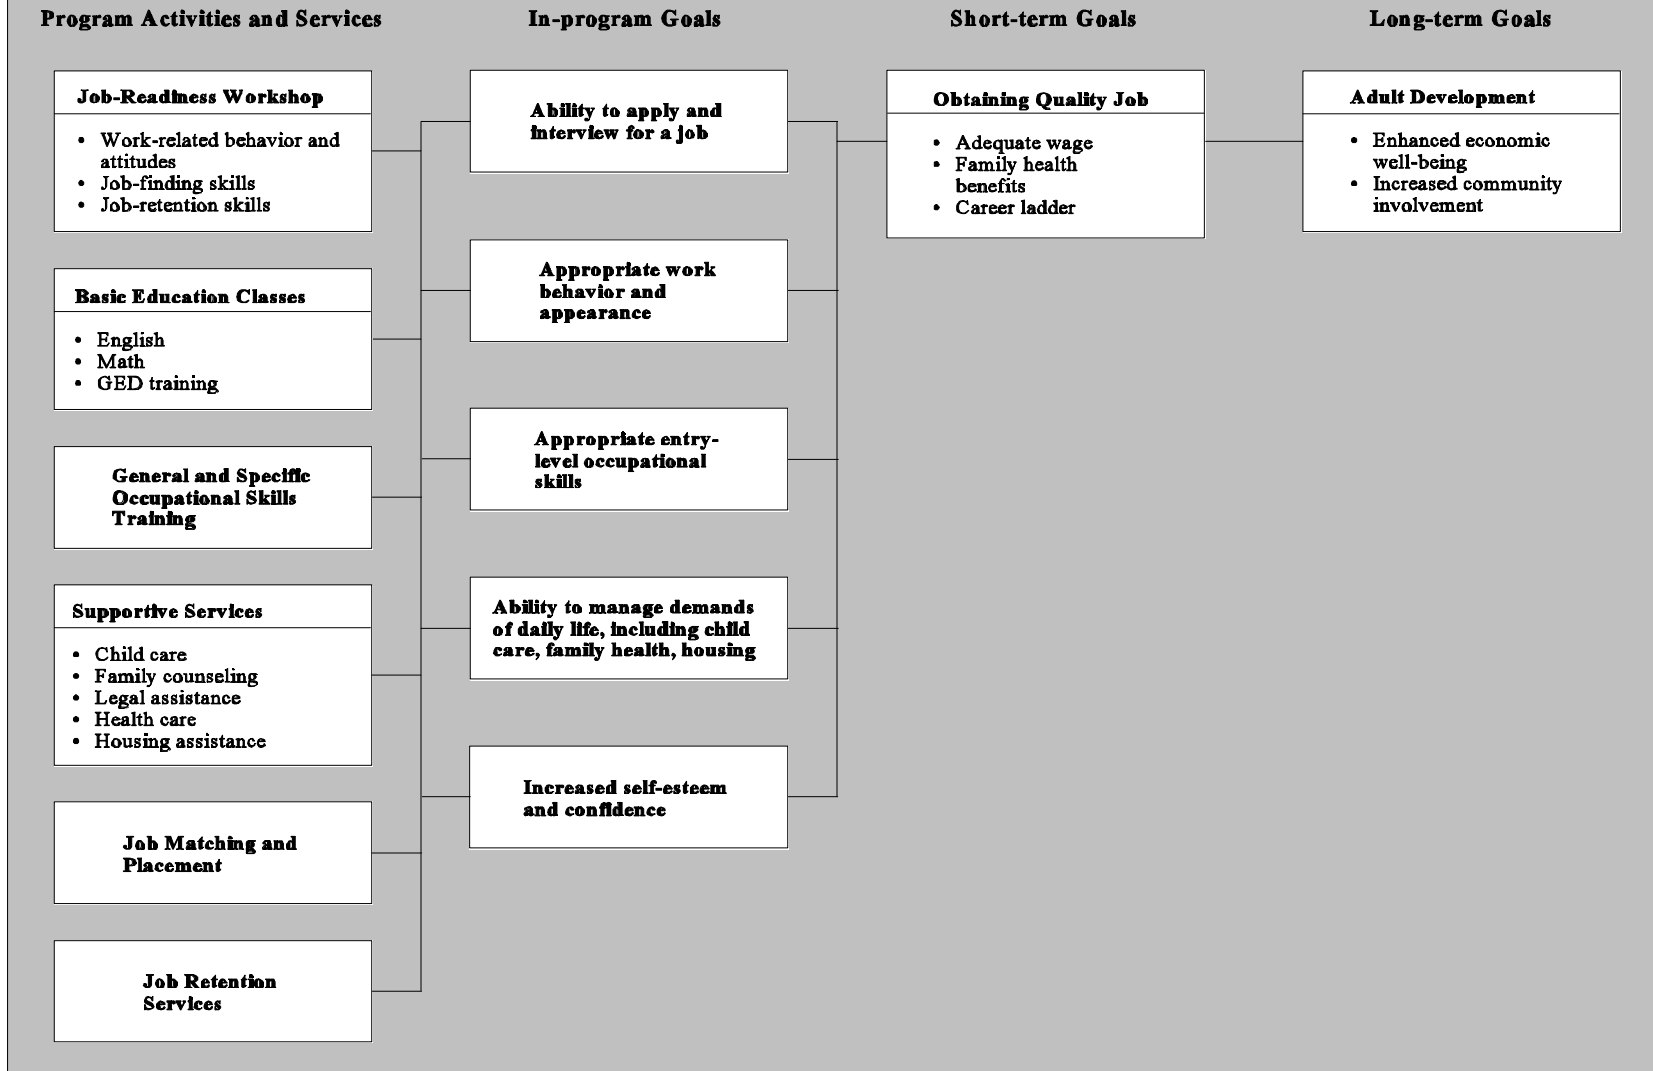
Program Activities and Services

Job-Readiness Workshop
- Work-related behavior and attitudes
- Job-finding skills
- Job-retention skills

Basic Education Classes
- English
- Math
- GED training

General and Specific Occupational Skills Training

Supportive Services
- Child care
- Family counseling
- Legal assistance
- Health care
- Housing assistance

Job Matching and Placement

Job Retention Services

In-program Goals

Ability to apply and interview for a job

Appropriate work behavior and appearance

Appropriate entry-level occupational skills

Ability to manage demands of daily life, including child care, family health, housing

Increased self-esteem and confidence

Short-term Goals

Obtaining Quality Job
- Adequate wage
- Family health benefits
- Career ladder

Long-term Goals

Adult Development
- Enhanced economic well-being
- Increased community involvement